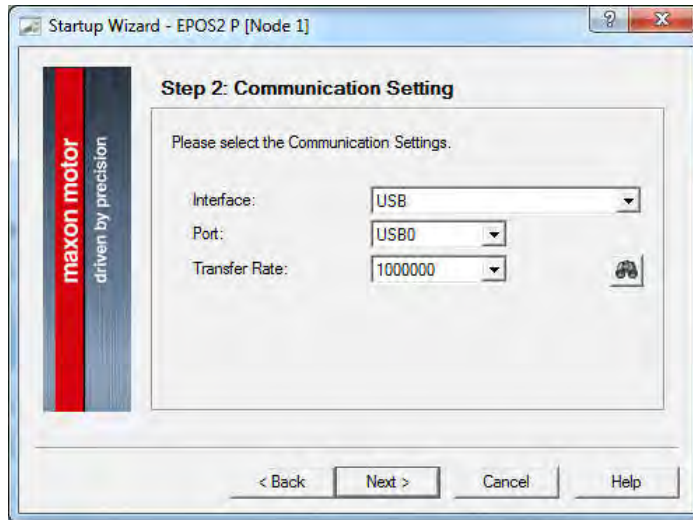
Startup Wizard - EPOS2 P [Node 1]

maxon motor
driven by precision

Step 2: Communication Setting

Please select the Communication Settings.

Interface: USB
Port: USB0
Transfer Rate: 1000000

< Back
Next >
Cancel
Help